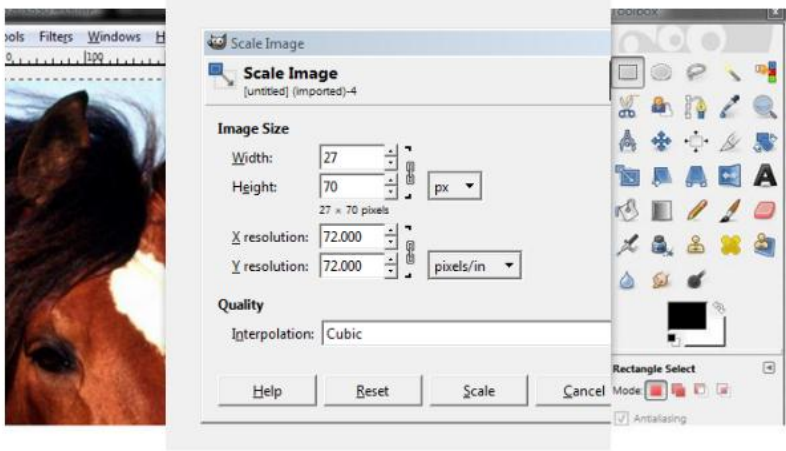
ools Filters Windows H

100

Scale Image

Scale Image
[untitled] (imported)-4

Image Size
Width: 27
Height: 70 px
27 × 70 pixels
X resolution: 72.000
Y resolution: 72.000 pixels/in

Quality
Interpolation: Cubic

Help Reset Scale Cancel

Toolbox

Rectangle Select
Mode:
Antialiasing